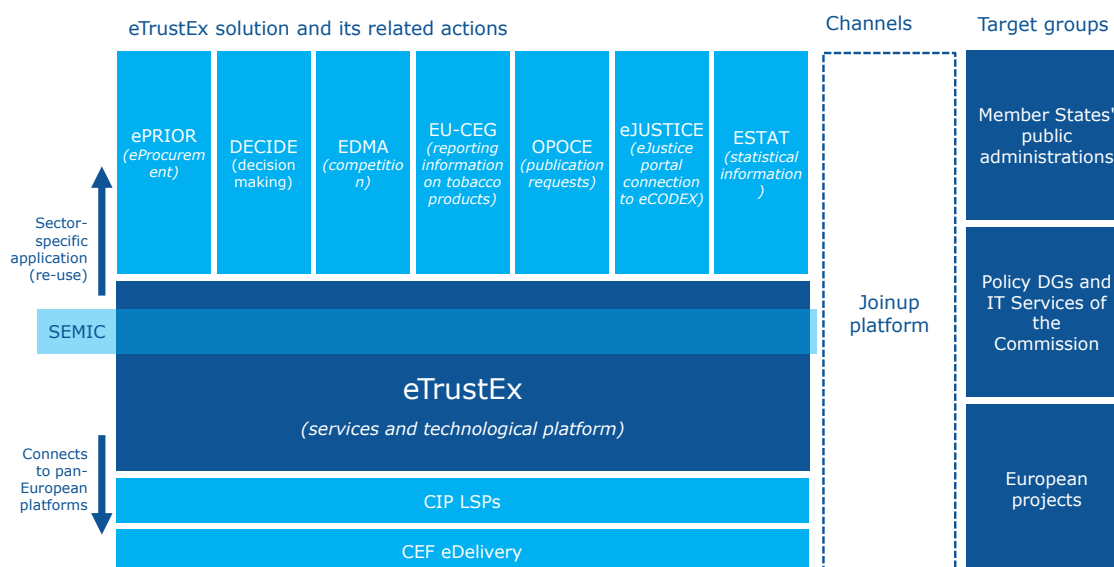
eTrustEx solution and its related actions

Channels

Target groups

ePRIOR (eProcurement)

DECIDE (decision making)

EDMA (competition)

EU-CEG (reporting information on tobacco products)

OPOCE (publication requests)

eJUSTICE (eJustice portal connection to eCODEX)

ESTAT (statistical information)

Sector-specific application (re-use)

SEMIC

eTrustEx

(services and technological platform)

Connects to pan-European platforms

CIP LSPs

CEF eDelivery

Joinup platform

Member States' public administrations

Policy DGs and IT Services of the Commission

European projects